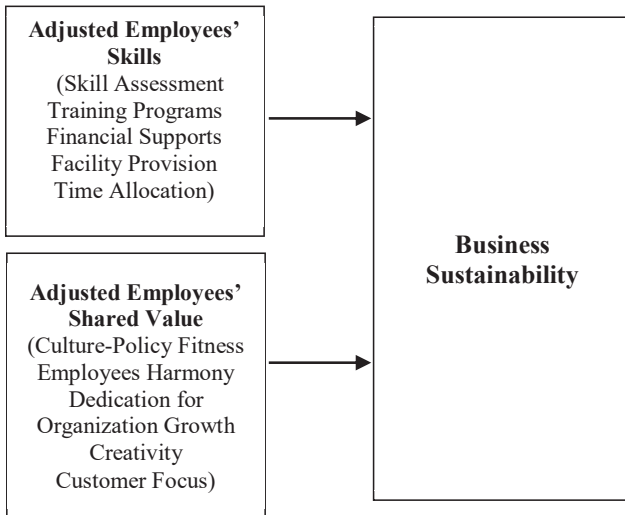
Adjusted Employees' Skills
(Skill Assessment
Training Programs
Financial Supports
Facility Provision
Time Allocation)

Adjusted Employees' Shared Value
(Culture-Policy Fitness
Employees Harmony
Dedication for Organization Growth
Creativity
Customer Focus)

Business Sustainability